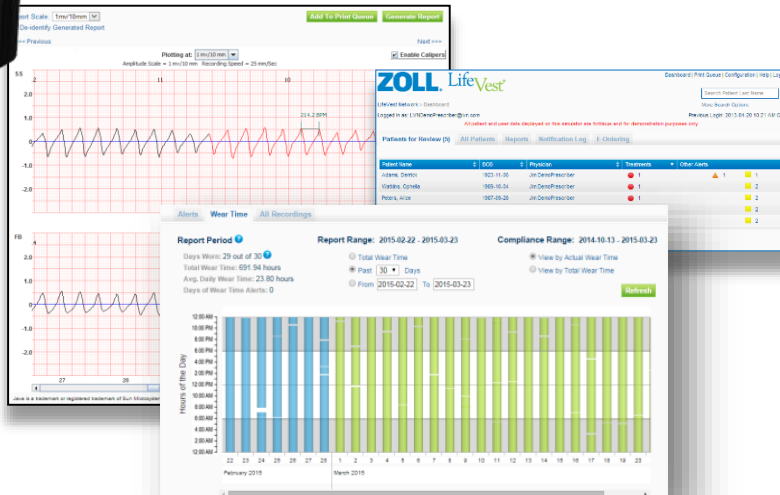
Report Scale: 1mv/10mm
Add To Print Queue
Generate Report
De-identify Generated Report
<< Previous
Next >>
Plotting at: 1mv/10mm
Enable Calipers
Amplitude Scale = 1 mv/10 mm Recording Speed = 25 mm/Sec
SS
2
11
10
214.2 BPM
1.0
-1.0
-2.0
FB
1.0
-1.0
-2.0
27
28
Java is a trademark or registered trademark of Sun Microsystems

ZOLL LifeVest
Dashboard | Print Queue | Configuration | Help | Log
LifeVest Network » Dashboard
Search Patient Last Name
More Search Options
Logged in as: LVNDemoPrescriber@zoll.com
All patient and user data displayed on this simulator are fictitious and for demonstration purposes only.
Previous Login: 2013-04-20 10:21 AM C
Patients for Review (5)
All Patients
Reports
Notification Log
E-Ordering

| Patient Name | DOB | Physician | Treatments | Other Alerts |
|---|---|---|---|---|
| Adams, Derrick | 1923-11-30 | Jim DemoPrescriber | 1 | 1 | 2 |
| Watkins, Ophelia | 1969-10-24 | Jim DemoPrescriber | 1 | 2 |
| Peters, Alice | 1967-09-26 | Jim DemoPrescriber | 1 | 2 |
| | | | | 3 |
| | | | | 2 |

Alerts
Wear Time
All Recordings
Report Period
Report Range: 2015-02-22 - 2015-03-23
Compliance Range: 2014-10-13 - 2015-03-23
Days Worn: 29 out of 30
Total Wear Time: 691.94 hours
Avg. Daily Wear Time: 23.80 hours
Days of Wear Time Alerts: 0
Total Wear Time
Past 30 Days
From 2015-02-22 To 2015-03-23
View by Actual Wear Time
View by Total Wear Time
Refresh
12:00 AM
10:00 PM
8:00 PM
6:00 PM
4:00 PM
2:00 PM
12:00 PM
10:00 AM
8:00 AM
6:00 AM
4:00 AM
2:00 AM
12:00 AM
Hours of the Day
22 23 24 25 26 27 28 1 2 3 4 5 6 7 8 9 10 11 12 13 14 15 16 17 18 19 20
February 2015
March 2015